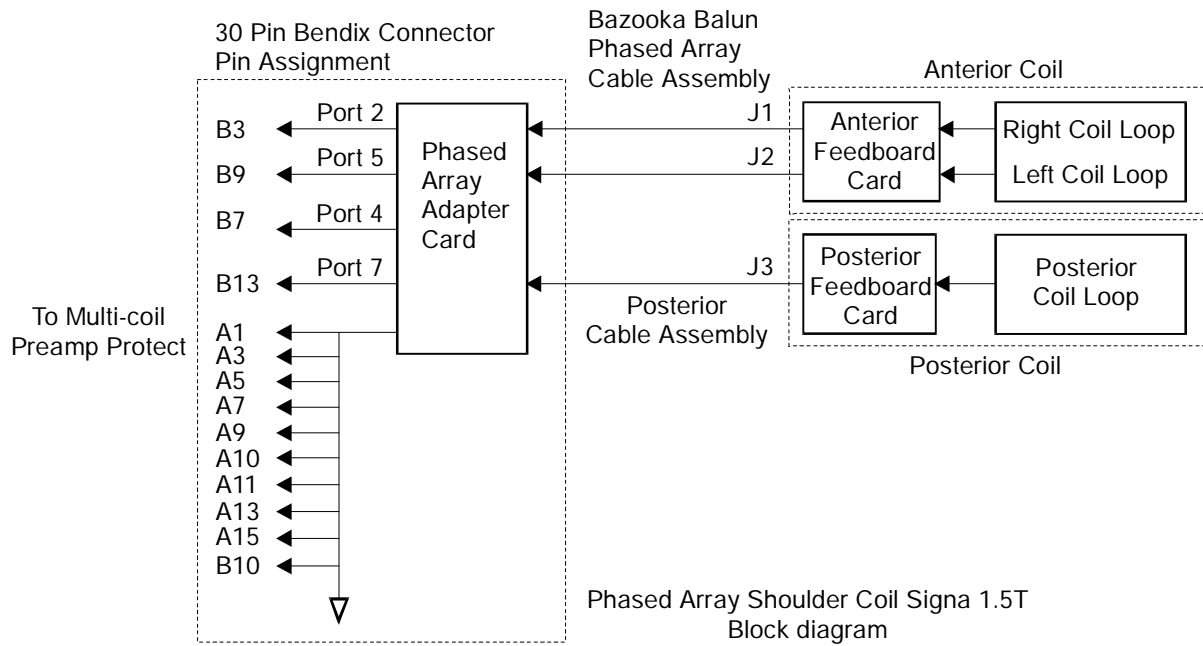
30 Pin Bendix Connector
Pin Assignment

Bazooka Balun
Phased Array
Cable Assembly

Anterior Coil

Port 2
B3
Port 5
B9
Port 4
B7
Port 7
B13

Phased
Array
Adapter
Card

J1
J2

Anterior
Feedboard
Card

Right Coil Loop
Left Coil Loop

J3

Posterior
Feedboard
Card

Posterior
Coil Loop

Posterior
Cable Assembly

Posterior Coil

To Multi-coil
Preamp Protect

A1
A3
A5
A7
A9
A10
A11
A13
A15
B10

Phased Array Shoulder Coil Signa 1.5T
Block diagram